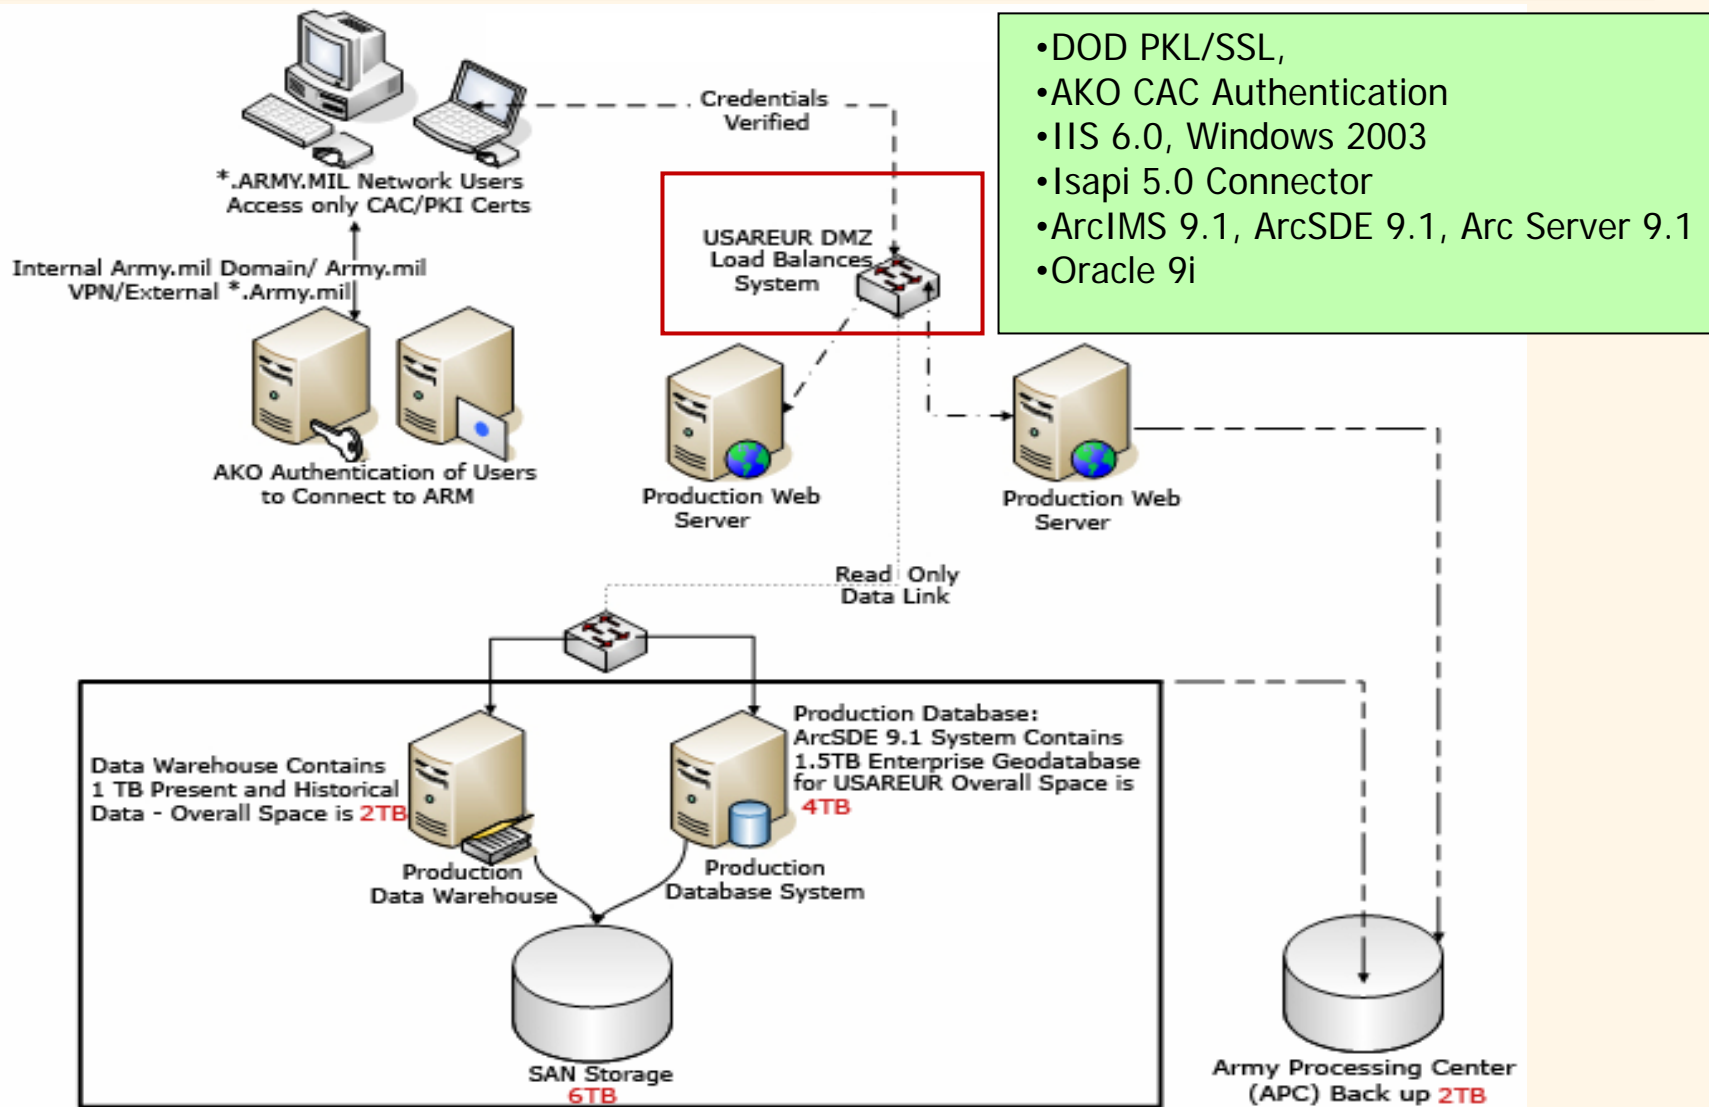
•DOD PKL/SSL,
•AKO CAC Authentication
•IIS 6.0, Windows 2003
•Isapi 5.0 Connector
•ArcIMS 9.1, ArcSDE 9.1, Arc Server 9.1
•Oracle 9i

Credentials Verified

*.ARMY.MIL Network Users Access only CAC/PKI Certs

Internal Army.mil Domain/ Army.mil VPN/External *.Army.mil

USAREUR DMZ Load Balances System

AKO Authentication of Users to Connect to ARM

Production Web Server

Production Web Server

Read Only Data Link

Data Warehouse Contains 1 TB Present and Historical Data - Overall Space is 2TB

Production Database: ArcSDE 9.1 System Contains 1.5TB Enterprise Geodatabase for USAREUR Overall Space is 4TB

Production Data Warehouse

Production Database System

SAN Storage 6TB

Army Processing Center (APC) Back up 2TB